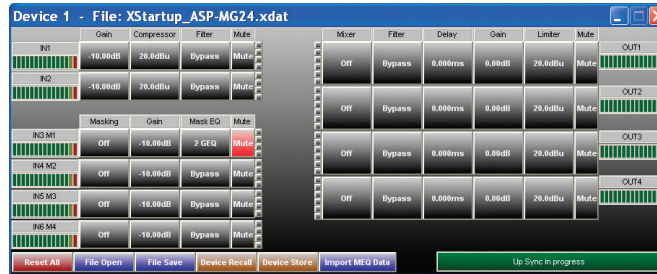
Device 1 - File: XStartup_ASP-MG24.xdat

| | Gain | Compressor | Filter | Mute |
|---|---|---|---|---|
| IN1 | -10.00dB | 20.0dBu | Bypass | Mute |
| IN2 | -10.00dB | 20.0dBu | Bypass | Mute |

| | Masking | Gain | Mask EQ | Mute |
|---|---|---|---|---|
| IN3 M1 | Off | -10.00dB | 2 GEQ | Mute |
| IN4 M2 | Off | -10.00dB | Bypass | Mute |
| IN5 M3 | Off | -10.00dB | Bypass | Mute |
| IN6 M4 | Off | -10.00dB | Bypass | Mute |

| Mixer | Filter | Delay | Gain | Limiter | Mute | |
|---|---|---|---|---|---|---|
| Off | Bypass | 0.000ms | 0.00dB | 20.0dBu | Mute | OUT1 |
| Off | Bypass | 0.000ms | 0.00dB | 20.0dBu | Mute | OUT2 |
| Off | Bypass | 0.000ms | 0.00dB | 20.0dBu | Mute | OUT3 |
| Off | Bypass | 0.000ms | 0.00dB | 20.0dBu | Mute | OUT4 |

Reset All | File Open | File Save | Device Recall | Device Store | Import MEQ Data | Up Sync in progress